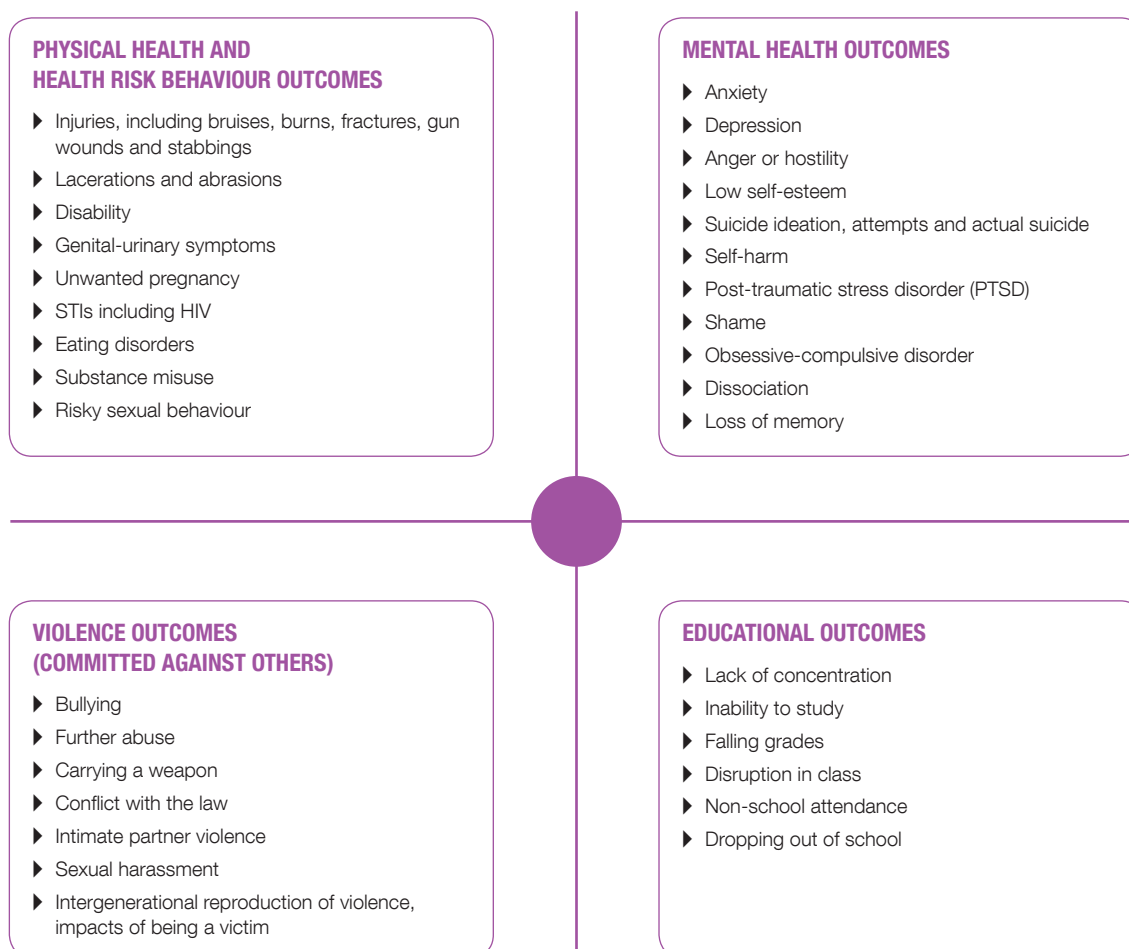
PHYSICAL HEALTH AND HEALTH RISK BEHAVIOUR OUTCOMES

▶ Injuries, including bruises, burns, fractures, gun wounds and stabbings
▶ Lacerations and abrasions
▶ Disability
▶ Genital-urinary symptoms
▶ Unwanted pregnancy
▶ STIs including HIV
▶ Eating disorders
▶ Substance misuse
▶ Risky sexual behaviour

MENTAL HEALTH OUTCOMES

▶ Anxiety
▶ Depression
▶ Anger or hostility
▶ Low self-esteem
▶ Suicide ideation, attempts and actual suicide
▶ Self-harm
▶ Post-traumatic stress disorder (PTSD)
▶ Shame
▶ Obsessive-compulsive disorder
▶ Dissociation
▶ Loss of memory

VIOLENCE OUTCOMES (COMMITTED AGAINST OTHERS)

▶ Bullying
▶ Further abuse
▶ Carrying a weapon
▶ Conflict with the law
▶ Intimate partner violence
▶ Sexual harassment
▶ Intergenerational reproduction of violence, impacts of being a victim

EDUCATIONAL OUTCOMES

▶ Lack of concentration
▶ Inability to study
▶ Falling grades
▶ Disruption in class
▶ Non-school attendance
▶ Dropping out of school